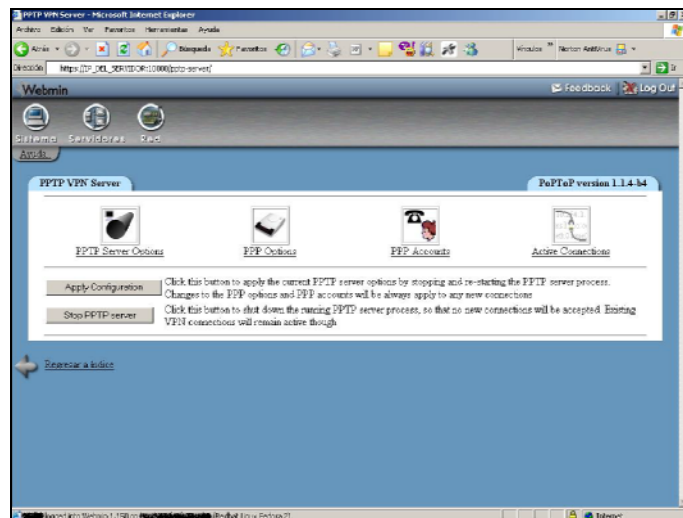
PPTP VPN Server - Microsoft Internet Explorer

Archivo Edición Ver Favoritos Herramientas Ayuda

Atrás Búsqueda Favoritos

Vínculos Norton AntiVirus

Dirección https://IP_DEL_SERVIDOR:10000/pptp-server/

Webmin

Feedback Log Out

Sistema Servidores Red

Ayuda..

PPTP VPN Server

PoPToP version 1.1.4-b4

PPTP Server Options

PPP Options

PPP Accounts

Active Connections

Apply Configuration

Click this button to apply the current PPTP server options by stopping and re-starting the PPTP server process. Changes to the PPP options and PPP accounts will be always apply to any new connections

Stop PPTP server

Click this button to shut down the running PPTP server process, so that no new connections will be accepted. Existing VPN connections will remain active though

Regresar a índice

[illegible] logged into Webmin 1.150 on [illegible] (Redhat Linux Fedora 2)

Internet